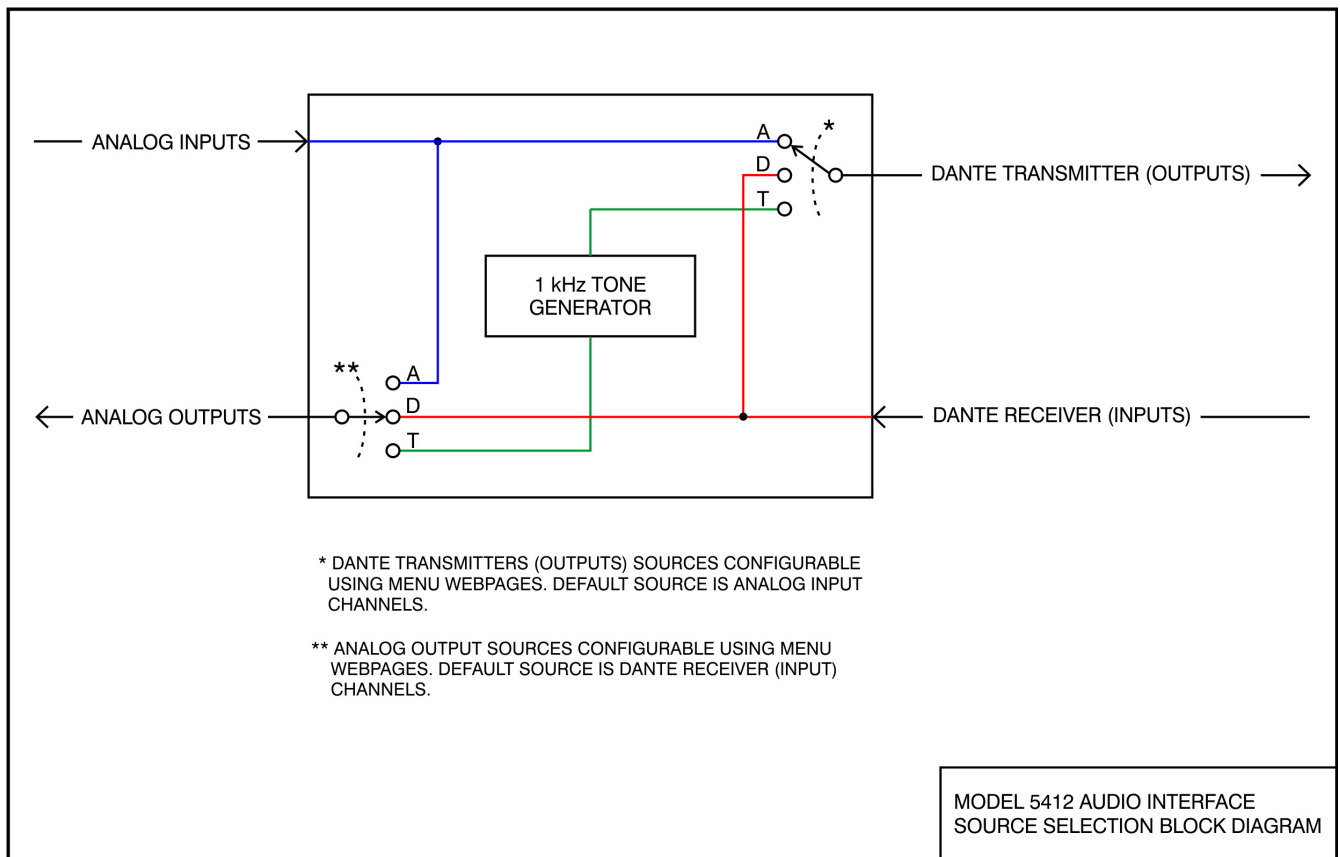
ANALOG INPUTS

A

*

D

DANTE TRANSMITTER (OUTPUTS)

T

1 kHz TONE GENERATOR

**

A

ANALOG OUTPUTS

D

DANTE RECEIVER (INPUTS)

T

* DANTE TRANSMITTERS (OUTPUTS) SOURCES CONFIGURABLE USING MENU WEBPAGES. DEFAULT SOURCE IS ANALOG INPUT CHANNELS.

** ANALOG OUTPUT SOURCES CONFIGURABLE USING MENU WEBPAGES. DEFAULT SOURCE IS DANTE RECEIVER (INPUT) CHANNELS.

MODEL 5412 AUDIO INTERFACE
SOURCE SELECTION BLOCK DIAGRAM